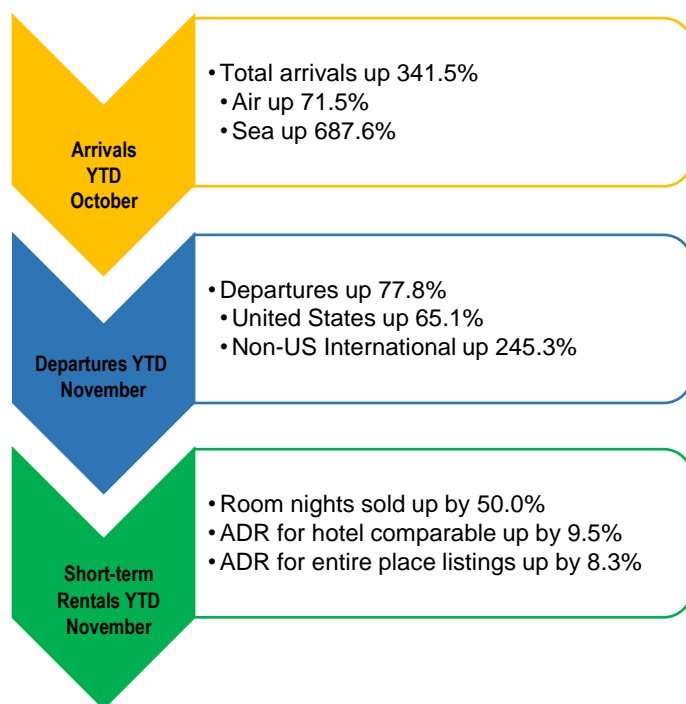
Arrivals YTD October

• Total arrivals up 341.5%
• Air up 71.5%
• Sea up 687.6%

Departures YTD November

• Departures up 77.8%
• United States up 65.1%
• Non-US International up 245.3%

Short-term Rentals YTD November

• Room nights sold up by 50.0%
• ADR for hotel comparable up by 9.5%
• ADR for entire place listings up by 8.3%